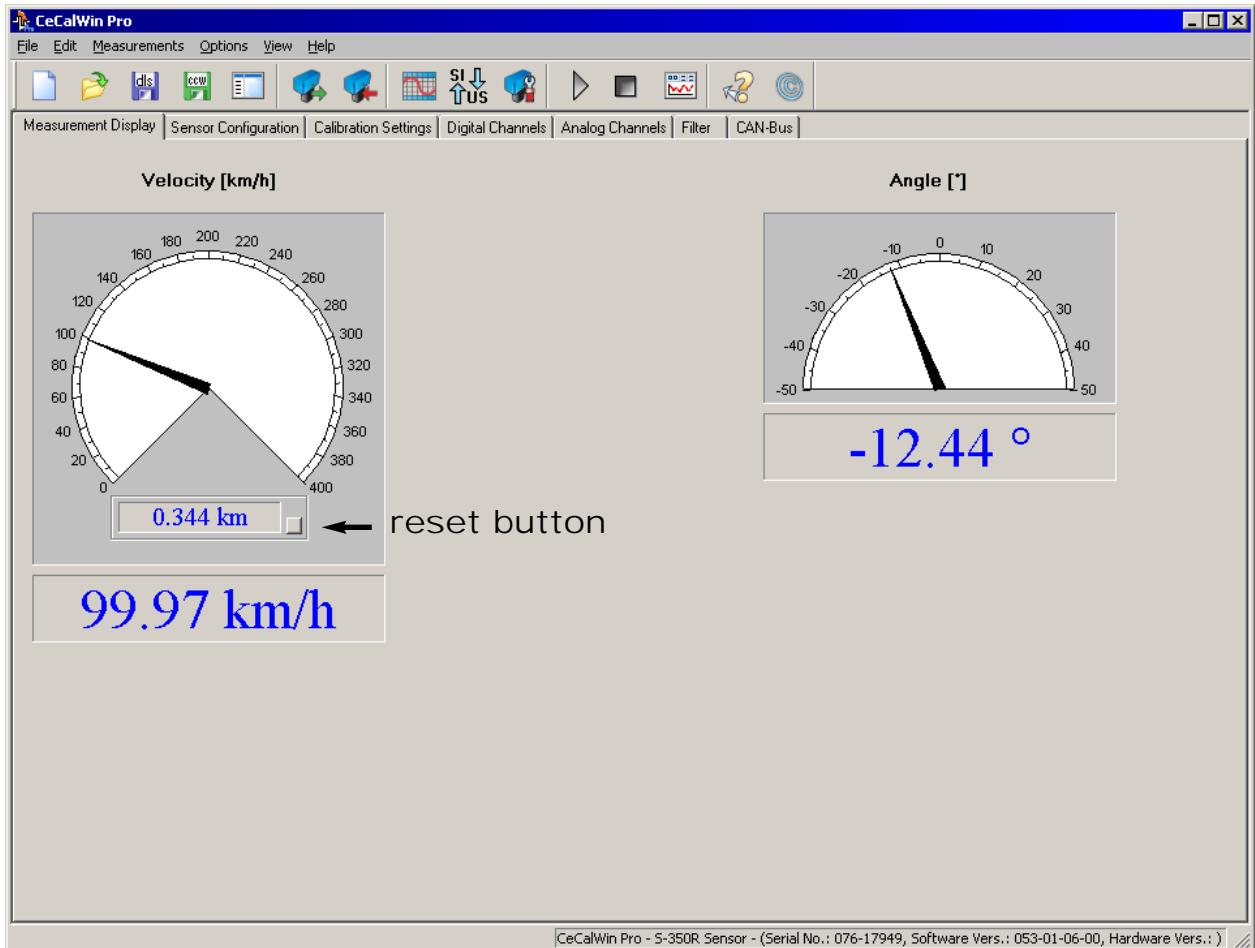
CeCalWin Pro

File Edit Measurements Options View Help

dls ccw SI US

Measurement Display | Sensor Configuration | Calibration Settings | Digital Channels | Analog Channels | Filter | CAN-Bus

Velocity [km/h]

0 20 40 60 80 100 120 140 160 180 200 220 240 260 280 300 320 340 360 380 400

0.344 km

reset button

99.97 km/h

Angle [°]

-50 -40 -30 -20 -10 0 10 20 30 40 50

-12.44 °

CeCalWin Pro - S-350R Sensor - (Serial No.: 076-17949, Software Vers.: 053-01-06-00, Hardware Vers.: )